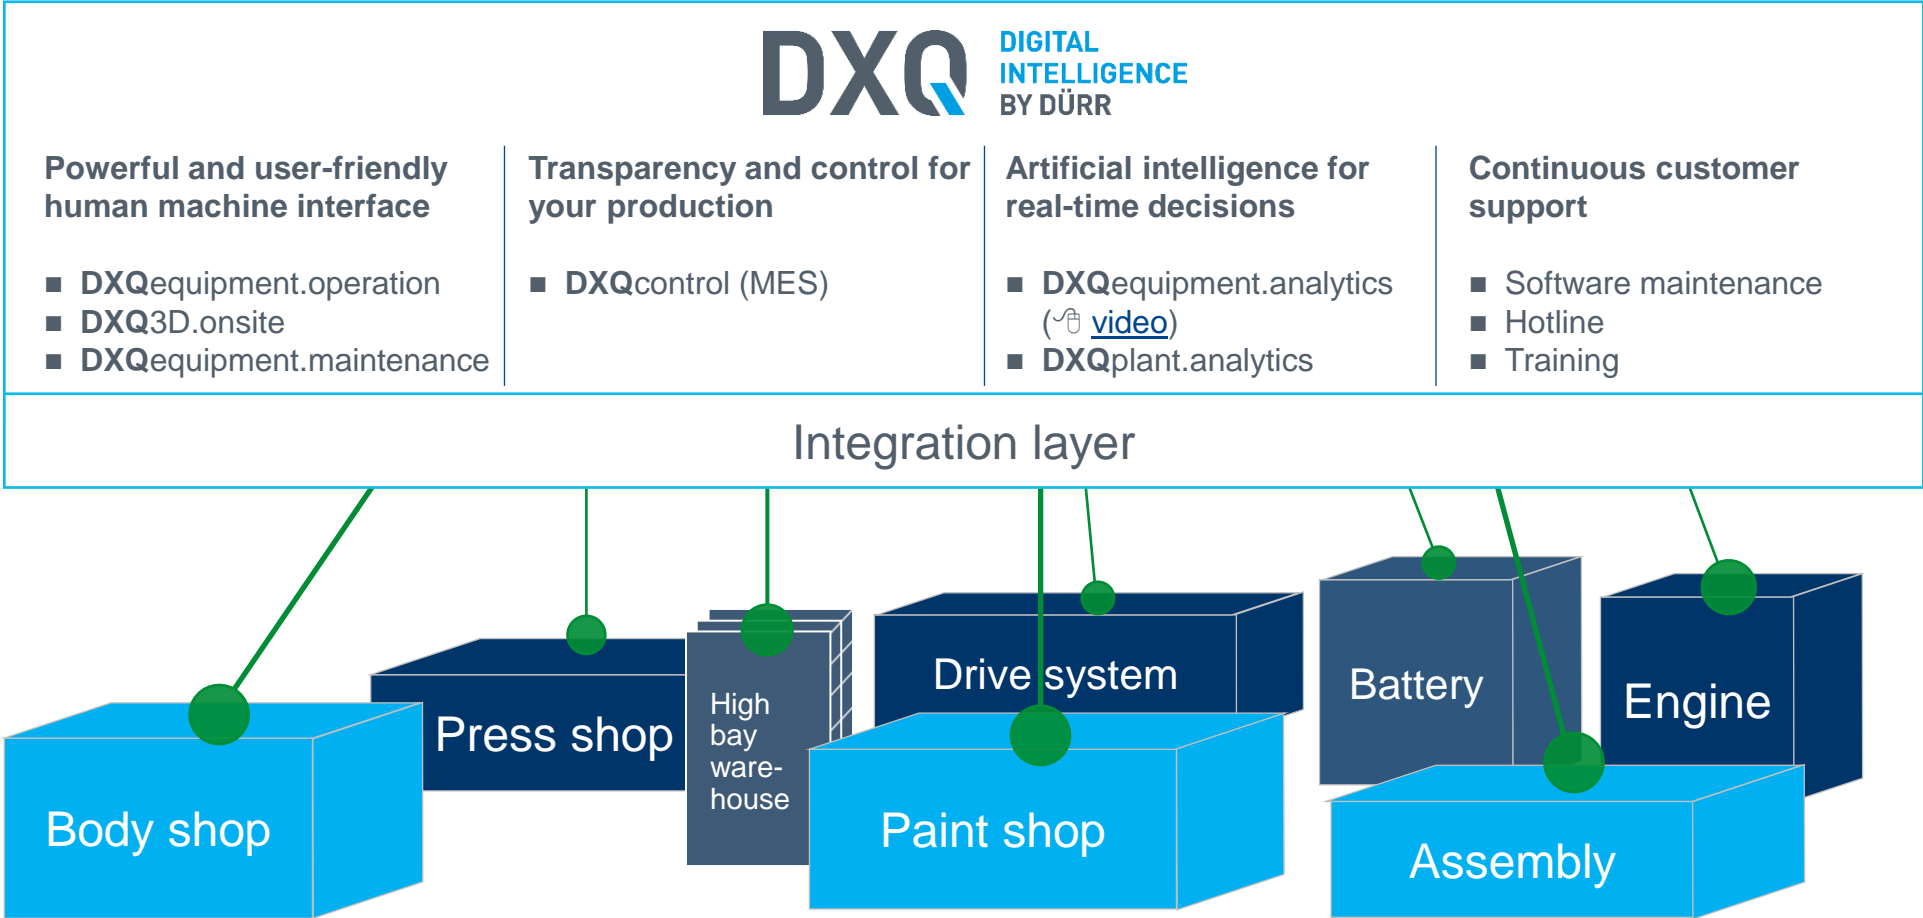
DXQ DIGITAL INTELLIGENCE BY DÜRR

Powerful and user-friendly human machine interface

- DXQequipment.operation
- DXQ3D.onsite
- DXQequipment.maintenance

Transparency and control for your production

- DXQcontrol (MES)

Artificial intelligence for real-time decisions

- DXQequipment.analytics (video)
- DXQplant.analytics

Continuous customer support

- Software maintenance
- Hotline
- Training

Integration layer

Body shop

Press shop

High bay ware-house

Drive system

Paint shop

Battery

Engine

Assembly